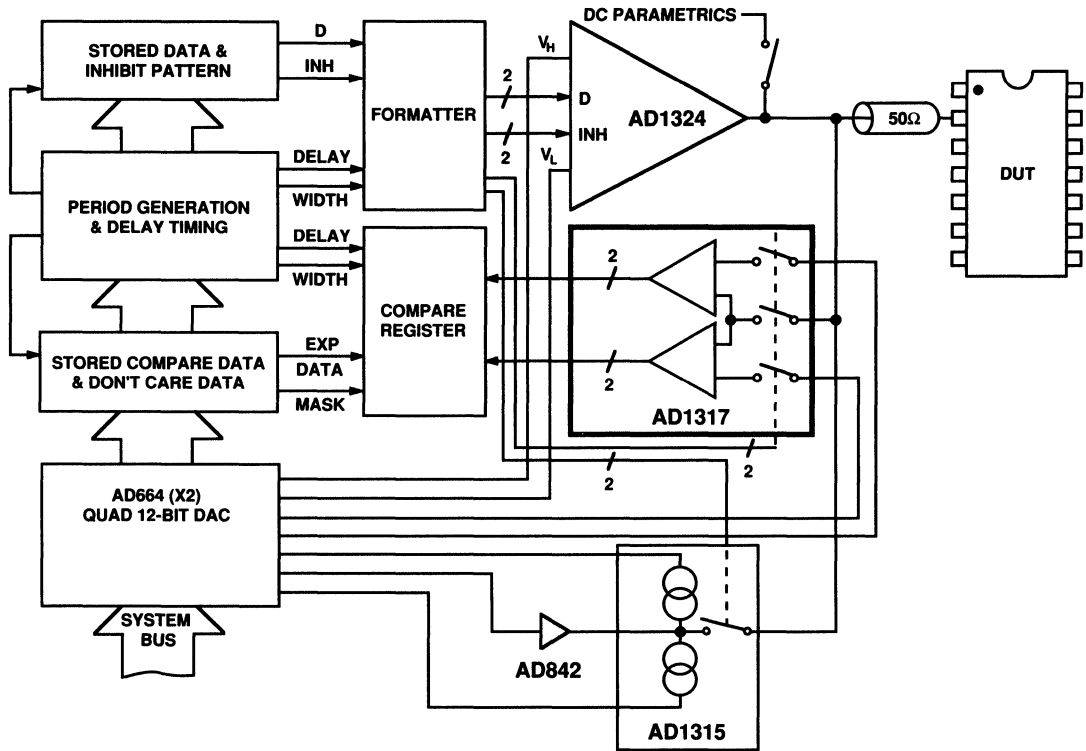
STORED DATA & INHIBIT PATTERN

D

INH

FORMATTER

DC PARAMETRICS

$V_H$

2

D

INH

2

$V_L$

AD1324

50Ω

DUT

PERIOD GENERATION & DELAY TIMING

DELAY

WIDTH

DELAY

WIDTH

COMPARE REGISTER

2

2

AD1317

STORED COMPARE DATA & DON'T CARE DATA

EXP

DATA

MASK

AD664 (X2) QUAD 12-BIT DAC

2

2

SYSTEM BUS

AD842

AD1315